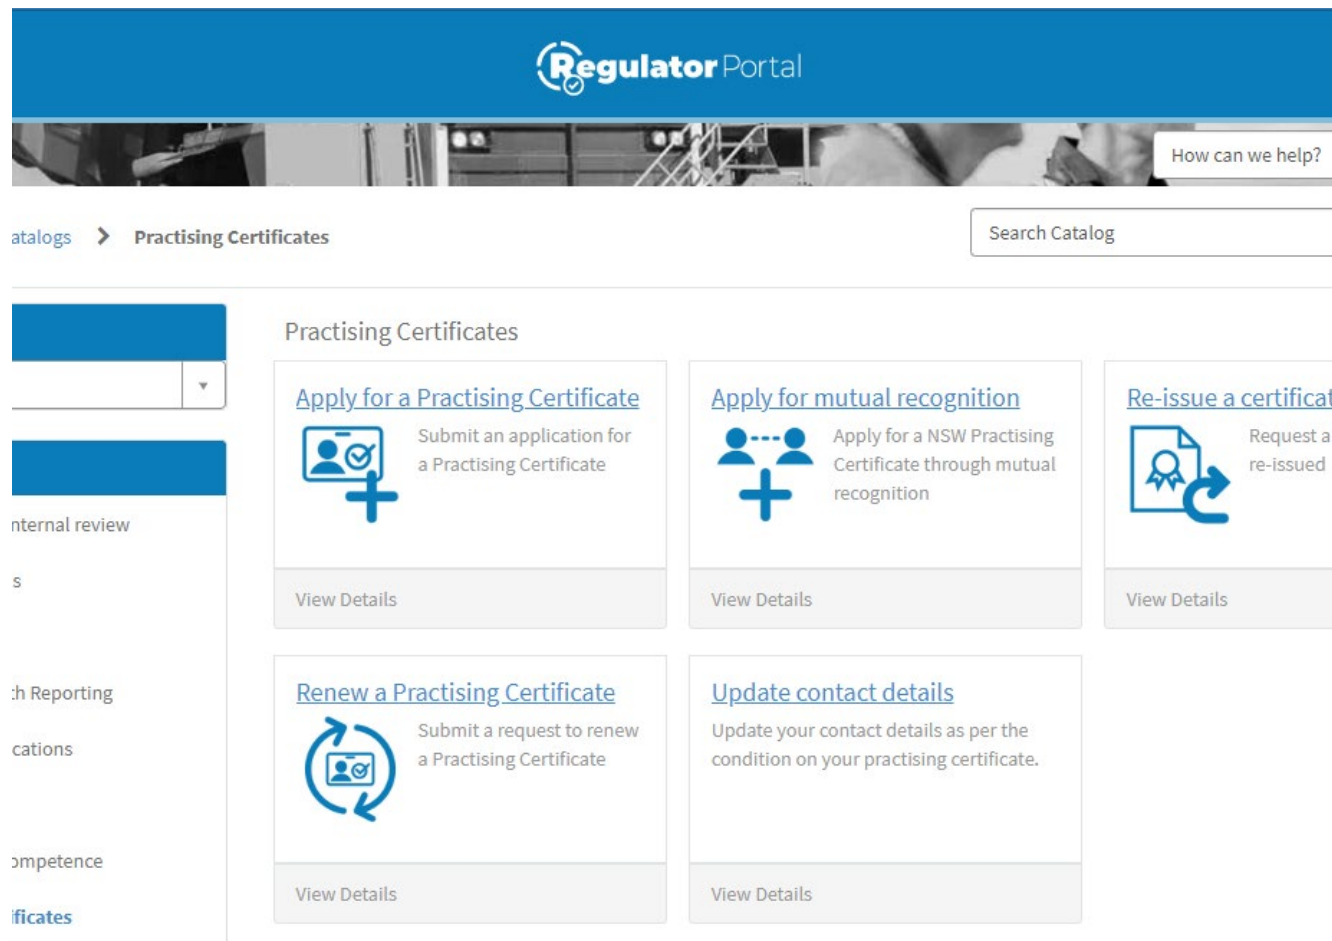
Regulator Portal

How can we help?

atalogs > Practising Certificates

Search Catalog

nternal review

s

:h Reporting

cations

ompetence

ficates

Practising Certificates

Apply for a Practising Certificate

Submit an application for a Practising Certificate

View Details

Apply for mutual recognition

Apply for a NSW Practising Certificate through mutual recognition

View Details

Re-issue a certificat

Request a re-issued

View Details

Renew a Practising Certificate

Submit a request to renew a Practising Certificate

View Details

Update contact details

Update your contact details as per the condition on your practising certificate.

View Details